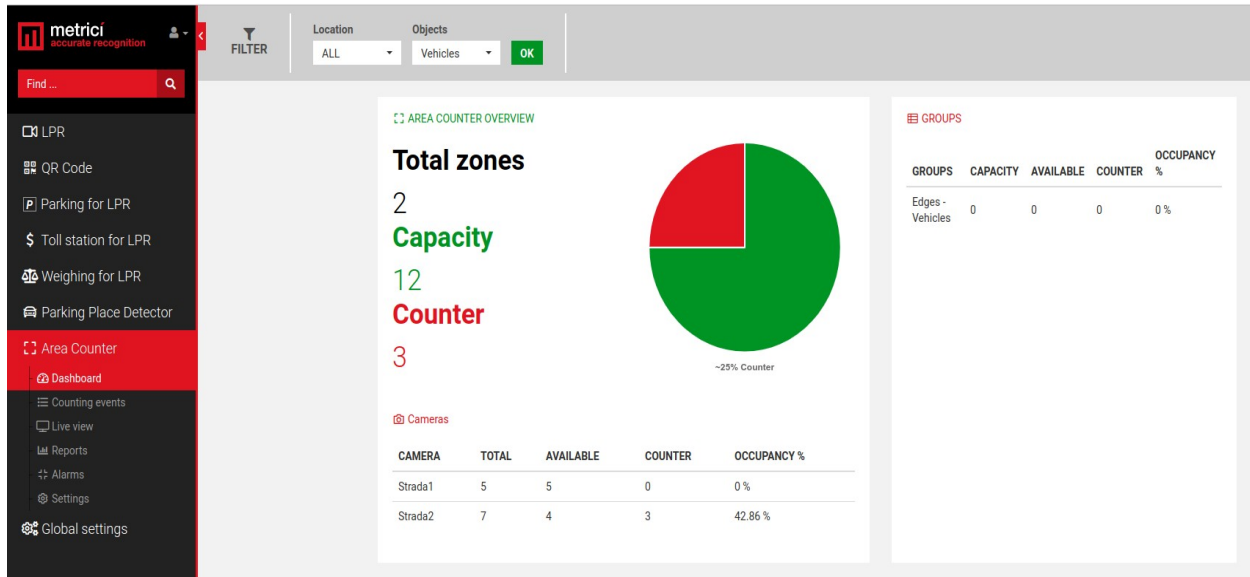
metrici
accurate recognition

Find ...

LPR
QR Code
Parking for LPR
Toll station for LPR
Weighing for LPR
Parking Place Detector
Area Counter
Dashboard
Counting events
Live view
Reports
Alarms
Settings
Global settings

FILTER

Location
ALL

Objects
Vehicles

OK

AREA COUNTER OVERVIEW

Total zones

2

Capacity

12

Counter

3

~25% Counter

Cameras

| CAMERA | TOTAL | AVAILABLE | COUNTER | OCCUPANCY % |
|---|---|---|---|---|
| Strada1 | 5 | 5 | 0 | 0 % |
| Strada2 | 7 | 4 | 3 | 42.86 % |

GROUPS

| GROUPS | CAPACITY | AVAILABLE | COUNTER | OCCUPANCY % |
|---|---|---|---|---|
| Edges - Vehicles | 0 | 0 | 0 | 0 % |